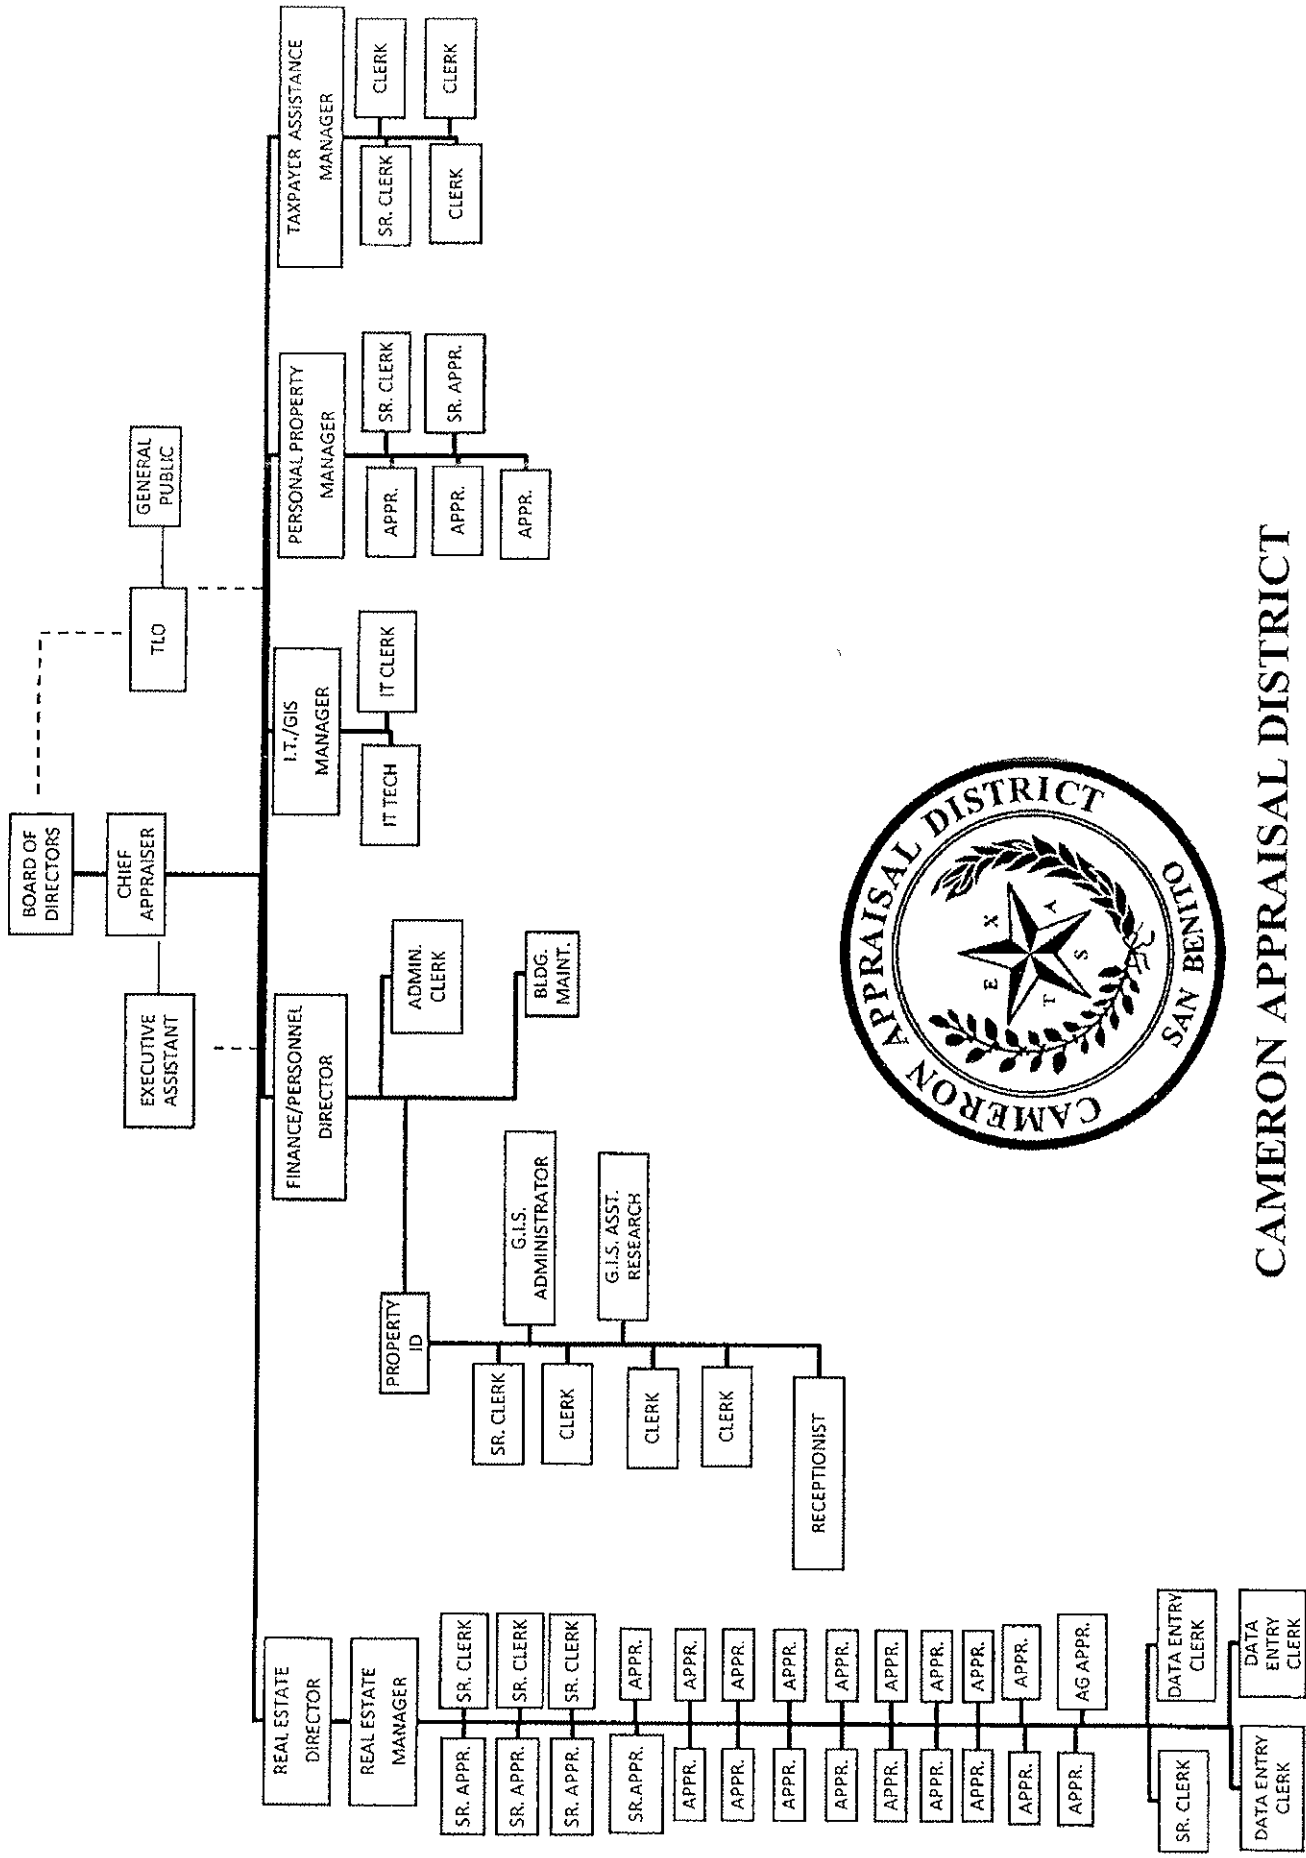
BOARD OF DIRECTORS

CHIEF APPRAISER

EXECUTIVE ASSISTANT

TLO

GENERAL PUBLIC

TAXPAYER ASSISTANCE MANAGER

CLERK

CLERK

SR. CLERK

CLERK

PERSONAL PROPERTY MANAGER

SR. CLERK

SR. APPR.

APPR.

APPR.

APPR.

I.T./GIS MANAGER

IT CLERK

IT TECH

FINANCE/PERSONNEL DIRECTOR

ADMIN. CLERK

BLDG. MAINT.

G.I.S. ADMINISTRATOR

G.I.S. ASST. RESEARCH

PROPERTY ID

SR. CLERK

CLERK

CLERK

CLERK

RECEPTIONIST

REAL ESTATE DIRECTOR

REAL ESTATE MANAGER

SR. CLERK

SR. CLERK

SR. CLERK

APPR.

APPR.

APPR.

APPR.

APPR.

APPR.

APPR.

APPR.

APPR.

AG APPR.

SR. APPR.

SR. APPR.

SR. APPR.

SR.APPR.

APPR.

APPR.

APPR.

APPR.

APPR.

APPR.

APPR.

APPR.

APPR.

DATA ENTRY CLERK

DATA ENTRY CLERK

SR. CLERK

DATA ENTRY CLERK

CAMERON APPRAISAL DISTRICT SAN BENITO

T E X A S

CAMERON APPRAISAL DISTRICT